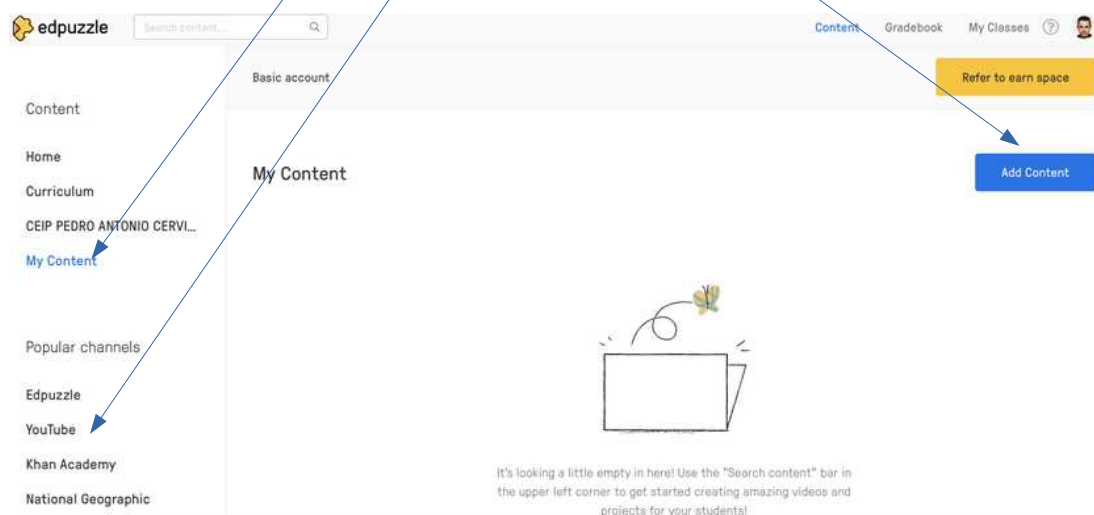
edpuzzle Search content...

Content Gradebook My Classes ?

Basic account

Refer to earn space

Content

Home

Curriculum

CEIP PEDRO ANTONIO CERVI...

My Content

Popular channels

Edpuzzle

YouTube

Khan Academy

National Geographic

My Content

Add Content

It's looking a little empty in here! Use the "Search content" bar in the upper left corner to get started creating amazing videos and projects for your students!